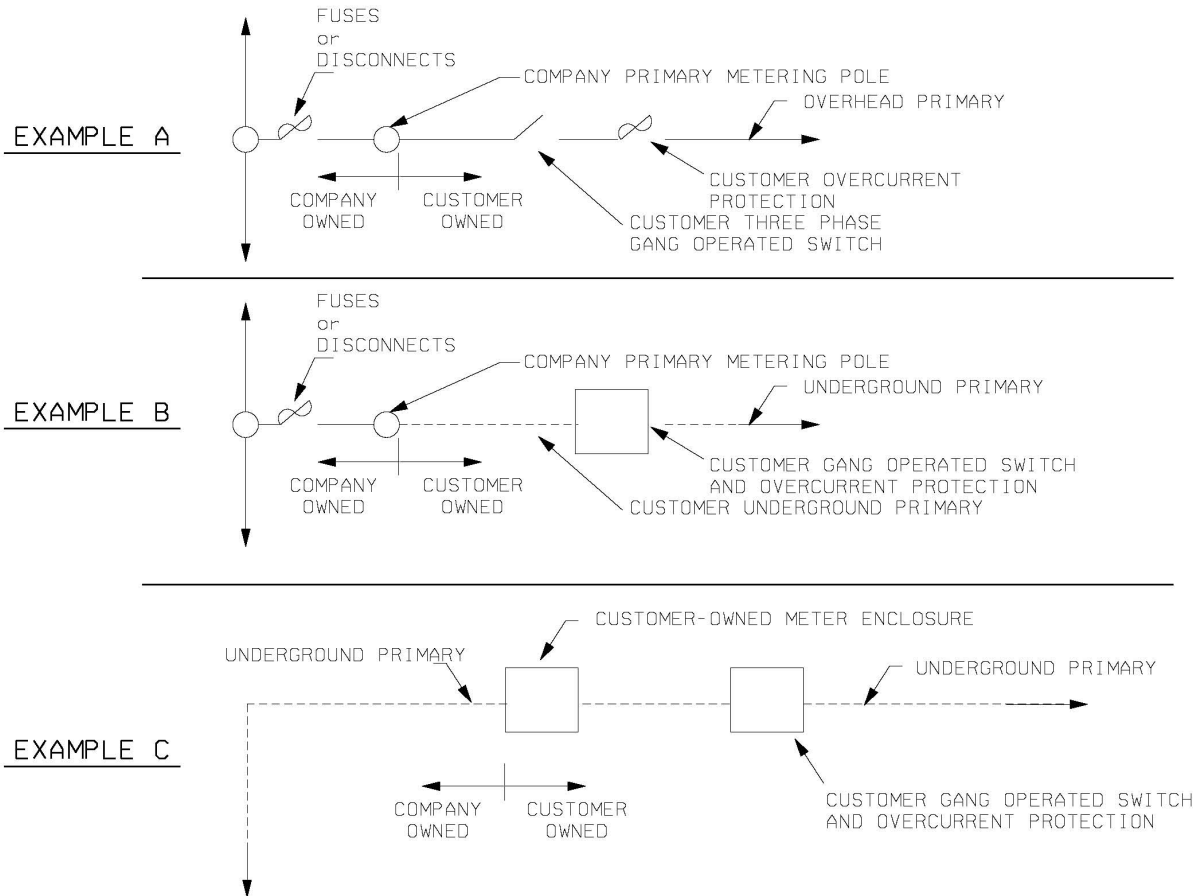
FUSES
or
DISCONNECTS

COMPANY PRIMARY METERING POLE

OVERHEAD PRIMARY

EXAMPLE A

CUSTOMER OVERCURRENT PROTECTION

COMPANY OWNED

CUSTOMER OWNED

CUSTOMER THREE PHASE GANG OPERATED SWITCH

FUSES
or
DISCONNECTS

COMPANY PRIMARY METERING POLE

UNDERGROUND PRIMARY

EXAMPLE B

CUSTOMER GANG OPERATED SWITCH AND OVERCURRENT PROTECTION

COMPANY OWNED

CUSTOMER OWNED

CUSTOMER UNDERGROUND PRIMARY

CUSTOMER-OWNED METER ENCLOSURE

UNDERGROUND PRIMARY

UNDERGROUND PRIMARY

EXAMPLE C

COMPANY OWNED

CUSTOMER OWNED

CUSTOMER GANG OPERATED SWITCH AND OVERCURRENT PROTECTION